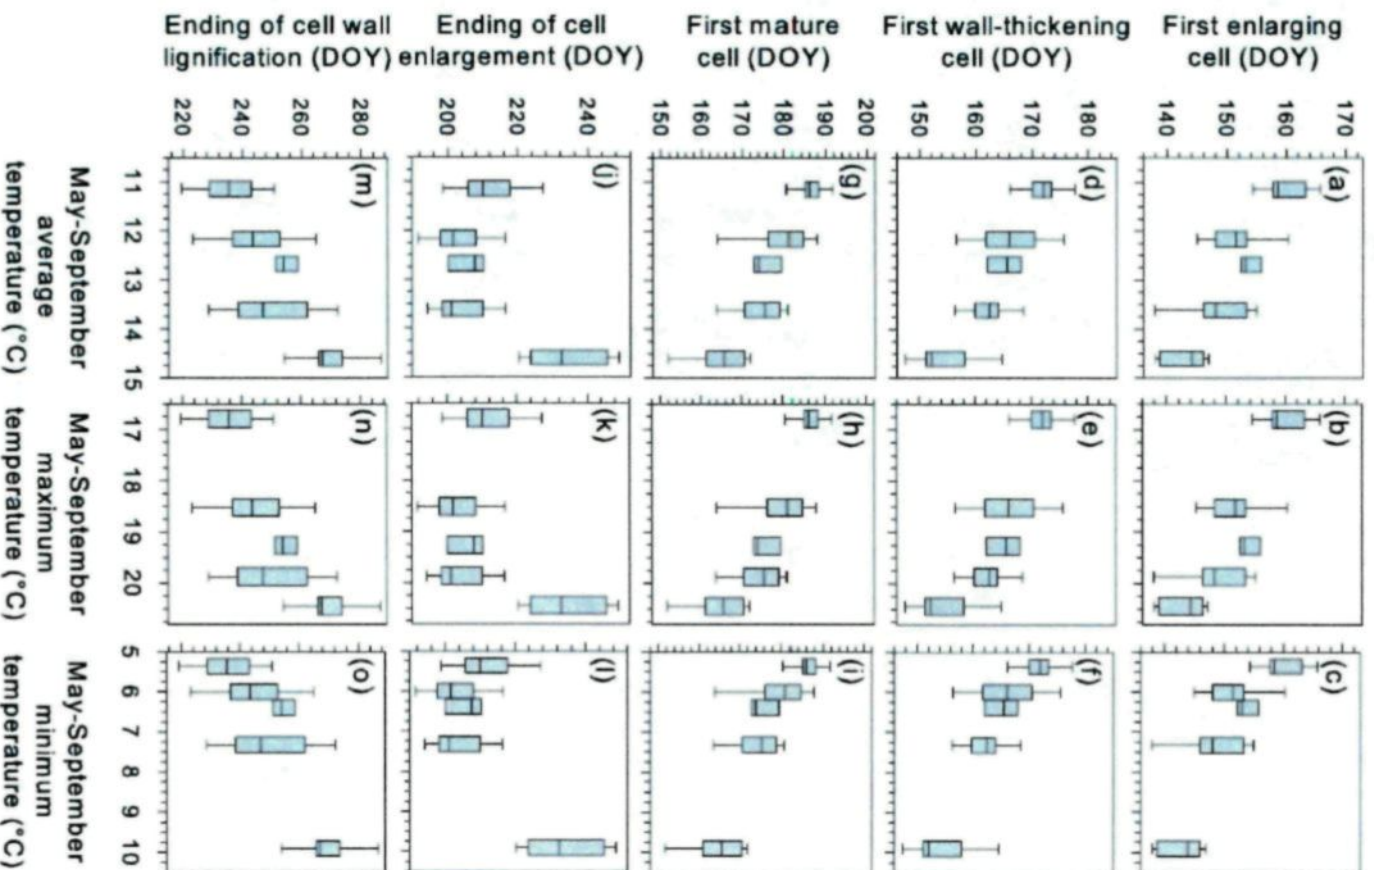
Ending of cell wall lignification (DOY)
Ending of cell enlargement (DOY)
First mature cell (DOY)
First wall-thickening cell (DOY)
First enlarging cell (DOY)

220 240 260 280
200 220 240
150 160 170 180 190 200
150 160 170 180
140 150 160 170

(m) (j) (g) (d) (a)
(n) (k) (h) (e) (b)
(o) (l) (i) (f) (c)

11 12 13 14 15
May-September average temperature (°C)

17 18 19 20
May-September maximum temperature (°C)

5 6 7 8 9 10
May-September minimum temperature (°C)